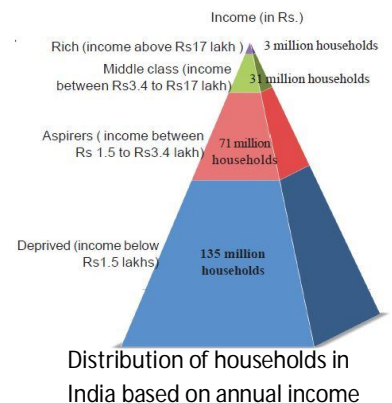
Income (in Rs.)

Rich (income above Rs17 lakh )

3 million households

Middle class (income between Rs3.4 to Rs17 lakh)

31 million households

Aspirers ( income between Rs 1.5 to Rs3.4 lakh)

71 million households

Deprived (income below Rs1.5 lakhs)

135 million households

Distribution of households in India based on annual income